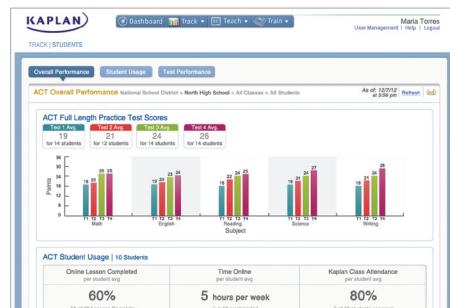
KAPLAN

Dashboard | Track ▾ | Teach ▾ | Train ▾

Maria Torres
User Management | Help | Logout

TRACK | STUDENTS

Overall Performance | Student Usage | Test Performance

ACT Overall Performance National School District > North High School > All Classes > All Students

As of: 12/7/12 at 5:06 pm Refresh

ACT Full Length Practice Test Scores

| Test 1 Avg. | Test 2 Avg. | Test 3 Avg. | Test 4 Avg. |
|---|---|---|---|
| 19 | 21 | 24 | 26 |
| for 14 students | for 12 students | for 14 students | for 14 students |

Points

36
32
28
24
20
16
12
8
4
0

18 20 23 23
T1 T2 T3 T4
Math

19 20 23 24
T1 T2 T3 T4
English

18 22 24 25
T1 T2 T3 T4
Reading

18 21 24 27
T1 T2 T3 T4
Science

19 21 24 26
T1 T2 T3 T4
Writing

Subject

ACT Student Usage | 10 Students

| Online Lesson Completed per student avg | Time Online per student avg | Kaplan Class Attendance per student avg |
|---|---|---|
| 60% | 5 hours per week | 80% |